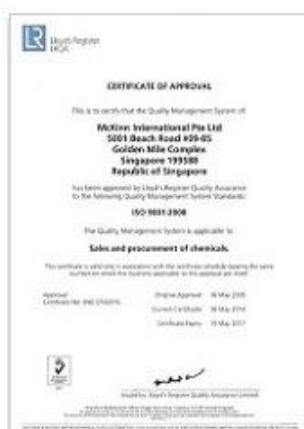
LR Lloyd's Register LRQA

CERTIFICATE OF APPROVAL

This is to certify that the Quality Management System of:

McKinn International Pte Ltd
5001 Beach Road #09-05
Golden Mile Complex
Singapore 199588
Republic of Singapore

has been approved by Lloyd's Register Quality Assurance to the following Quality Management System Standards:

ISO 9001:2008

The Quality Management System is applicable to:

Sales and procurement of chemicals.

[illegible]

Approval Certificate No: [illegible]

Original Approval: 30 May 2005
Current Certificate: 30 May 2014
Certificate Expiry: 15 May 2017

Issued by: Lloyd's Register Quality Assurance Limited

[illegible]